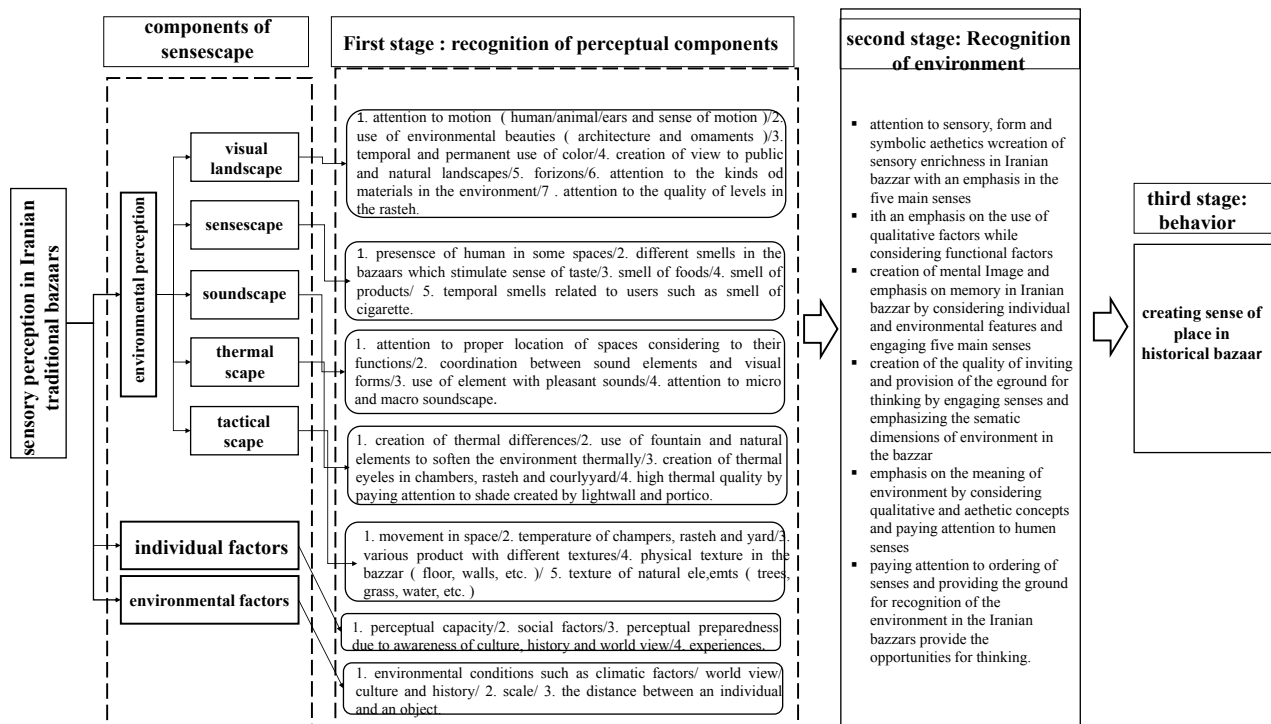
sensory perception in Iranian traditional bazaars

components of sensescape

environmental perception

visual landscape

sensescape

soundscape

thermal scape

tactical scape

individual factors

environmental factors

First stage : recognition of perceptual components

1. attention to motion ( human/animal/ears and sense of motion )/2. use of environmental beauties ( architecture and omaments )/3. temporal and permanent use of color/4. creation of view to public and natural landscapes/5. forizons/6. attention to the kinds od materials in the environment/7 . attention to the quality of levels in the rasteh.

1. presensce of human in some spaces/2. different smells in the bazaars which stimulate sense of taste/3. smell of foods/4. smell of products/ 5. temporal smells related to users such as smell of cigarette.

1. attention to proper location of spaces considering to their functions/2. coordination between sound elements and visual forms/3. use of element with pleasant sounds/4. attention to micro and macro soundscape.

1. creation of thermal differences/2. use of fountain and natural elements to soften the environment thermally/3. creation of thermal eyeles in chambers, rasteh and courlyyard/4. high thermal quality by paying attention to shade created by lightwall and portico.

1. movement in space/2. temperature of champers, rasteh and yard/3. various product with different textures/4. physical texture in the bazzar ( floor, walls, etc. )/ 5. texture of natural ele,emts ( trees, grass, water, etc. )

1. perceptual capacity/2. social factors/3. perceptual preparedness due to awareness of culture, history and world view/4. experiences.

1. environmental conditions such as climatic factors/ world view/ culture and history/ 2. scale/ 3. the distance between an individual and an object.

second stage: Recognition of environment

▪ attention to sensory, form and symbolic aethetics wcreation of sensory enrichness in Iranian bazzar with an emphasis in the five main senses
▪ ith an emphasis on the use of qualitative factors while considering functional factors
▪ creation of mental Image and emphasis on memory in Iranian bazzar by considering individual and environmental features and engaging five main senses
▪ creation of the quality of inviting and provision of the eground for thinking by engaging senses and emphasizing the sematic dimensions of environment in the bazzar
▪ emphasis on the meaning of environment by considering qualitative and aethetic concepts and paying attention to humen senses
▪ paying attention to ordering of senses and providing the ground for recognition of the environment in the Iranian bazzars provide the opportunities for thinking.

third stage: behavior

creating sense of place in historical bazaar